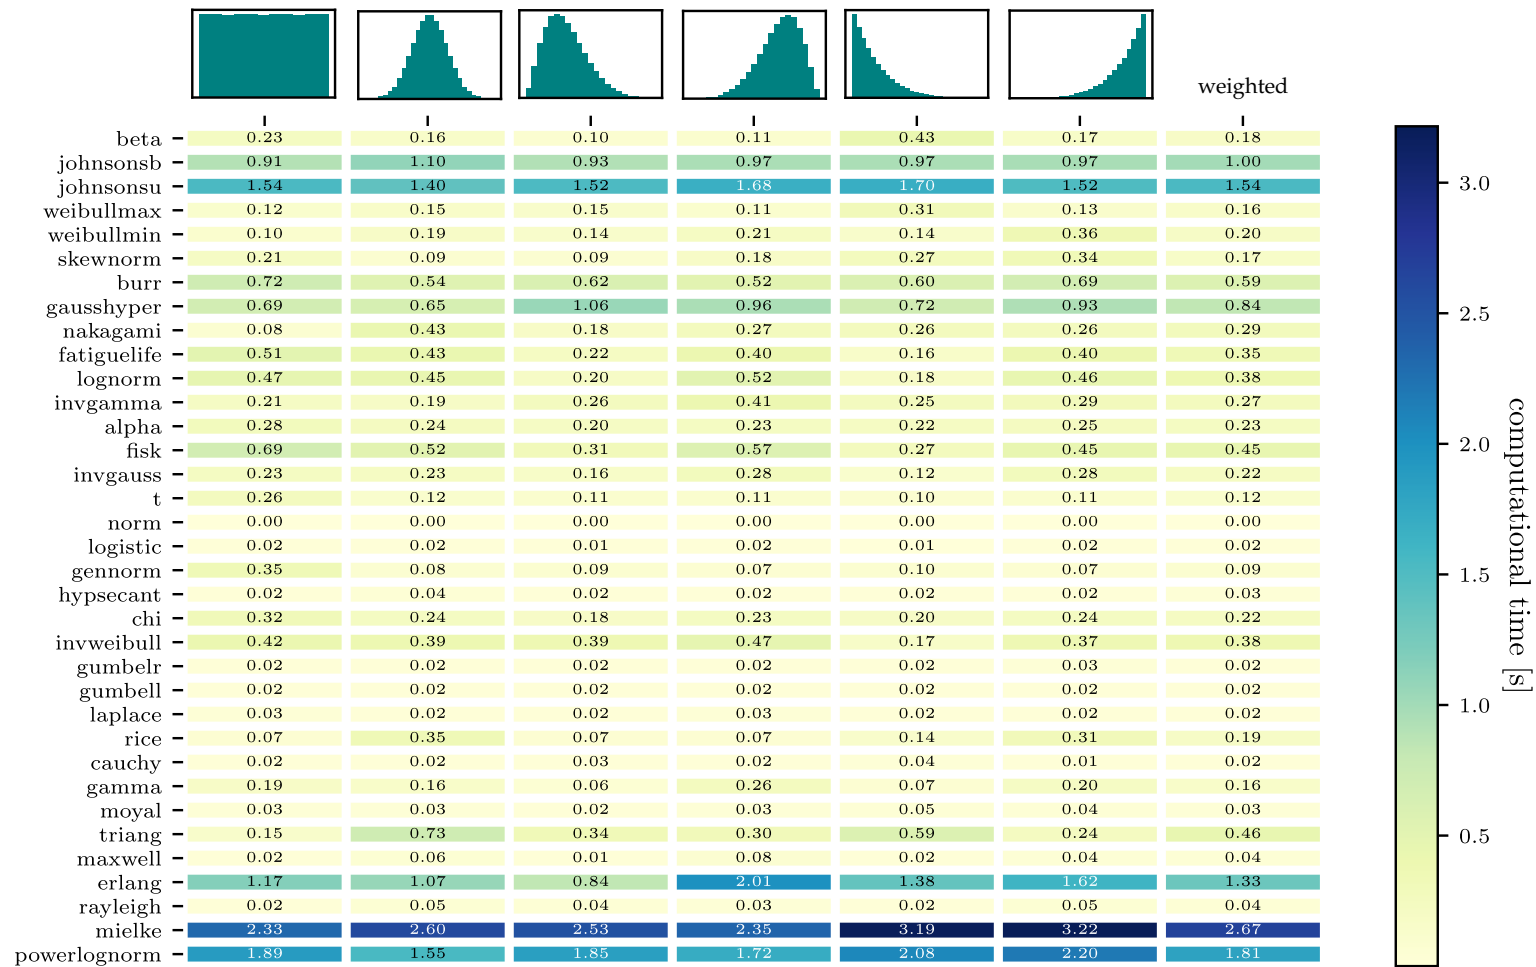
weighted

| | | | | | | | weighted |
|---|---|---|---|---|---|---|---|
| beta | 0.23 | 0.16 | 0.10 | 0.11 | 0.43 | 0.17 | 0.18 |
| johnsonsb | 0.91 | 1.10 | 0.93 | 0.97 | 0.97 | 0.97 | 1.00 |
| johnsonsu | 1.54 | 1.40 | 1.52 | 1.68 | 1.70 | 1.52 | 1.54 |
| weibullmax | 0.12 | 0.15 | 0.15 | 0.11 | 0.31 | 0.13 | 0.16 |
| weibullmin | 0.10 | 0.19 | 0.14 | 0.21 | 0.14 | 0.36 | 0.20 |
| skewnorm | 0.21 | 0.09 | 0.09 | 0.18 | 0.27 | 0.34 | 0.17 |
| burr | 0.72 | 0.54 | 0.62 | 0.52 | 0.60 | 0.69 | 0.59 |
| gausshyper | 0.69 | 0.65 | 1.06 | 0.96 | 0.72 | 0.93 | 0.84 |
| nakagami | 0.08 | 0.43 | 0.18 | 0.27 | 0.26 | 0.26 | 0.29 |
| fatiguelife | 0.51 | 0.43 | 0.22 | 0.40 | 0.16 | 0.40 | 0.35 |
| lognorm | 0.47 | 0.45 | 0.20 | 0.52 | 0.18 | 0.46 | 0.38 |
| invgamma | 0.21 | 0.19 | 0.26 | 0.41 | 0.25 | 0.29 | 0.27 |
| alpha | 0.28 | 0.24 | 0.20 | 0.23 | 0.22 | 0.25 | 0.23 |
| fisk | 0.69 | 0.52 | 0.31 | 0.57 | 0.27 | 0.45 | 0.45 |
| invgauss | 0.23 | 0.23 | 0.16 | 0.28 | 0.12 | 0.28 | 0.22 |
| t | 0.26 | 0.12 | 0.11 | 0.11 | 0.10 | 0.11 | 0.12 |
| norm | 0.00 | 0.00 | 0.00 | 0.00 | 0.00 | 0.00 | 0.00 |
| logistic | 0.02 | 0.02 | 0.01 | 0.02 | 0.01 | 0.02 | 0.02 |
| gennorm | 0.35 | 0.08 | 0.09 | 0.07 | 0.10 | 0.07 | 0.09 |
| hypsecant | 0.02 | 0.04 | 0.02 | 0.02 | 0.02 | 0.02 | 0.03 |
| chi | 0.32 | 0.24 | 0.18 | 0.23 | 0.20 | 0.24 | 0.22 |
| invweibull | 0.42 | 0.39 | 0.39 | 0.47 | 0.17 | 0.37 | 0.38 |
| gumbelr | 0.02 | 0.02 | 0.02 | 0.02 | 0.02 | 0.03 | 0.02 |
| gumbell | 0.02 | 0.02 | 0.02 | 0.02 | 0.02 | 0.02 | 0.02 |
| laplace | 0.03 | 0.02 | 0.02 | 0.03 | 0.02 | 0.02 | 0.02 |
| rice | 0.07 | 0.35 | 0.07 | 0.07 | 0.14 | 0.31 | 0.19 |
| cauchy | 0.02 | 0.02 | 0.03 | 0.02 | 0.04 | 0.01 | 0.02 |
| gamma | 0.19 | 0.16 | 0.06 | 0.26 | 0.07 | 0.20 | 0.16 |
| moyal | 0.03 | 0.03 | 0.02 | 0.03 | 0.05 | 0.04 | 0.03 |
| triang | 0.15 | 0.73 | 0.34 | 0.30 | 0.59 | 0.24 | 0.46 |
| maxwell | 0.02 | 0.06 | 0.01 | 0.08 | 0.02 | 0.04 | 0.04 |
| erlang | 1.17 | 1.07 | 0.84 | 2.01 | 1.38 | 1.62 | 1.33 |
| rayleigh | 0.02 | 0.05 | 0.04 | 0.03 | 0.02 | 0.05 | 0.04 |
| mielke | 2.33 | 2.60 | 2.53 | 2.35 | 3.19 | 3.22 | 2.67 |
| powerlognorm | 1.89 | 1.55 | 1.85 | 1.72 | 2.08 | 2.20 | 1.81 |

3.0
2.5
2.0
1.5
1.0
0.5
computational time [s]